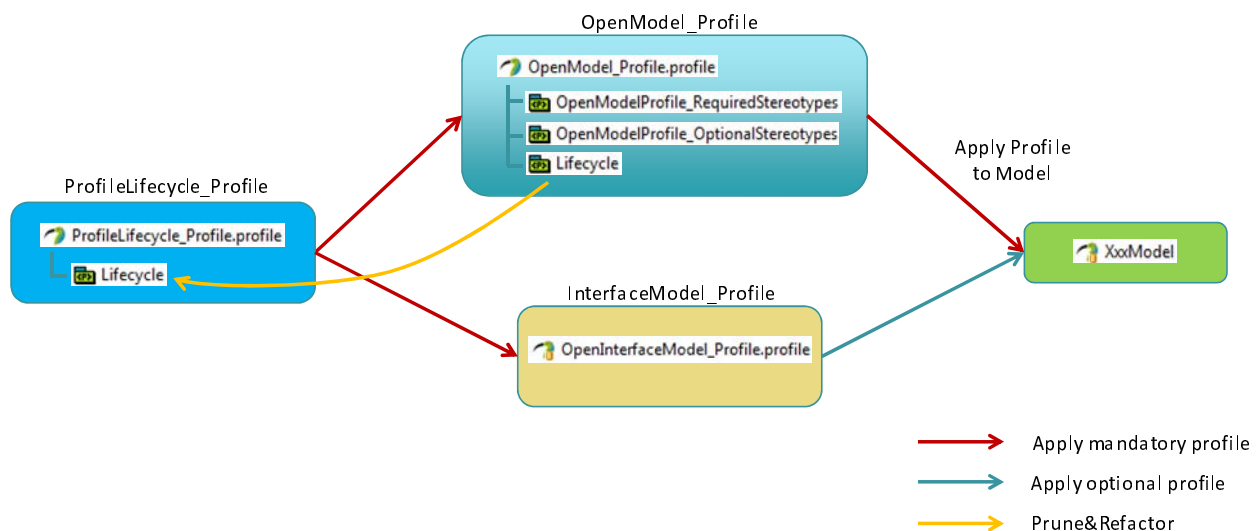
OpenModel_Profile

OpenModel_Profile.profile

OpenModelProfile_RequiredStereotypes

OpenModelProfile_OptionalStereotypes

Lifecycle

Apply Profile to Model

ProfileLifecycle_Profile

ProfileLifecycle_Profile.profile

Lifecycle

XxxModel

InterfaceModel_Profile

OpenInterfaceModel_Profile.profile

Apply mandatory profile

Apply optional profile

Prune&Refactor